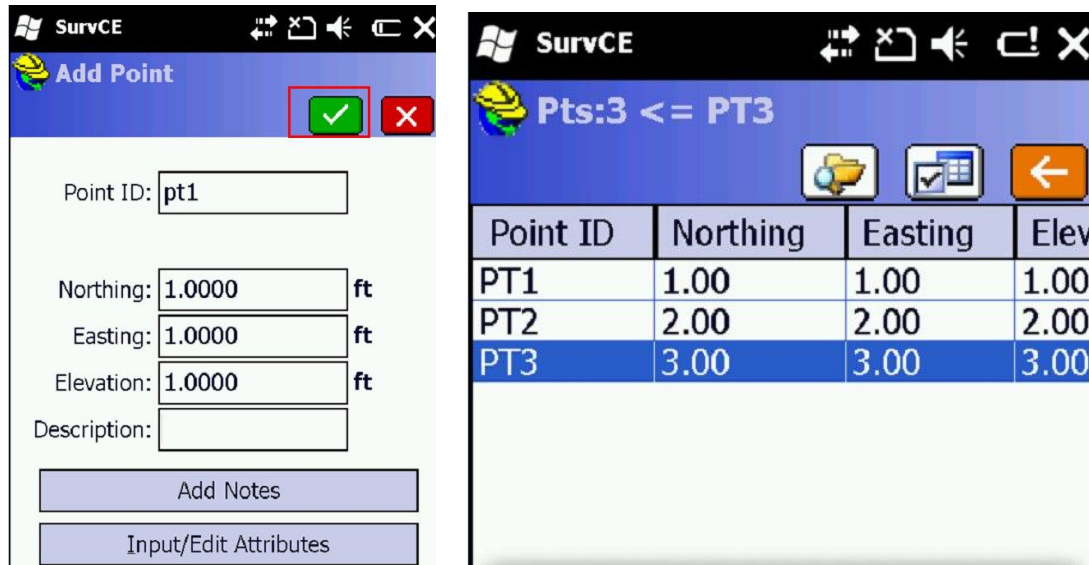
SurvCE

Add Point

Point ID: pt1

Northing: 1.0000 ft

Easting: 1.0000 ft

Elevation: 1.0000 ft

Description:

Add Notes

Input/Edit Attributes

SurvCE

Pts:3 <= PT3

| Point ID | Northing | Easting | Elev |
|---|---|---|---|
| PT1 | 1.00 | 1.00 | 1.00 |
| PT2 | 2.00 | 2.00 | 2.00 |
| PT3 | 3.00 | 3.00 | 3.00 |